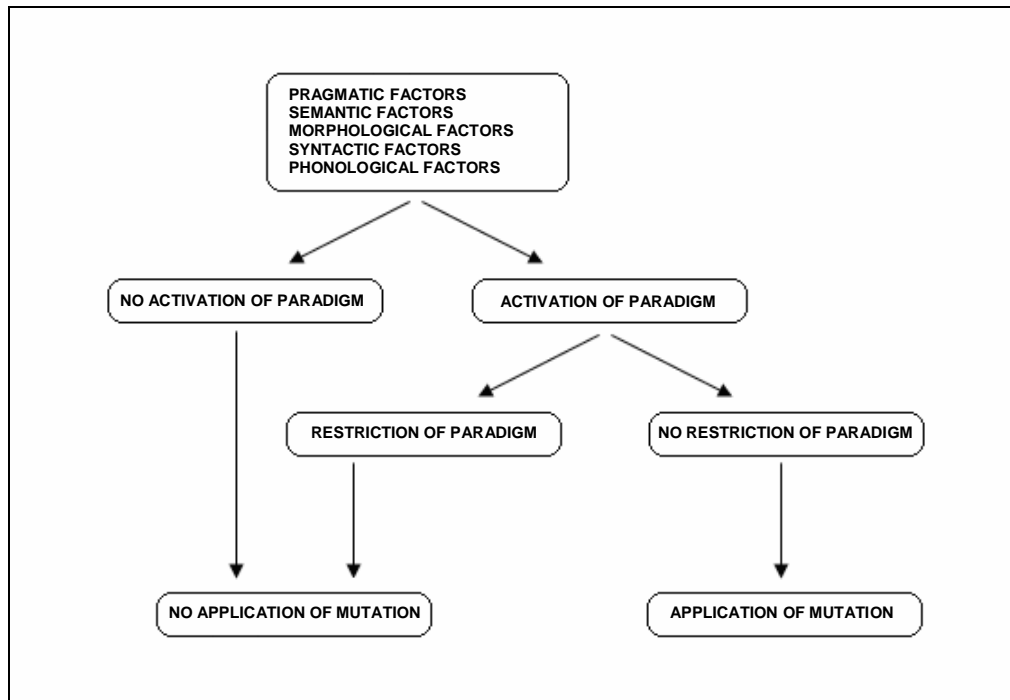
PRAGMATIC FACTORS
SEMANTIC FACTORS
MORPHOLOGICAL FACTORS
SYNTACTIC FACTORS
PHONOLOGICAL FACTORS

NO ACTIVATION OF PARADIGM

ACTIVATION OF PARADIGM

RESTRICTION OF PARADIGM

NO RESTRICTION OF PARADIGM

NO APPLICATION OF MUTATION

APPLICATION OF MUTATION